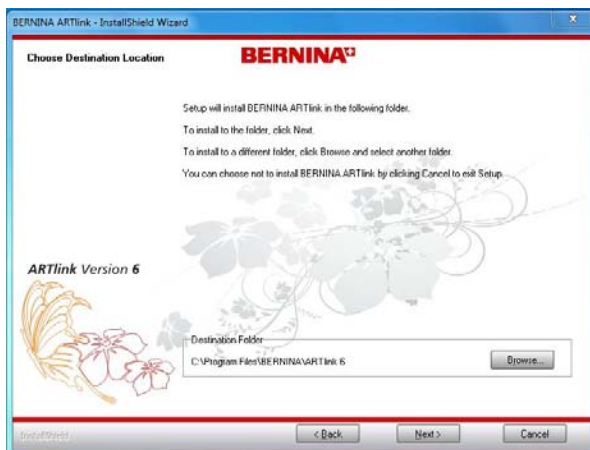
BERNINA ARTlink - InstallShield Wizard

Choose Destination Location

BERNINA

Setup will install BERNINA ARTlink in the following folder.

To install to the folder, click Next.

To install to a different folder, click Browse and select another folder.

You can choose not to install BERNINA ARTlink by clicking Cancel to exit Setup.

ARTlink Version 6

Destination Folder

C:\Program Files\BERNINA\ARTlink 6

Browse...

InstallShield

< Back

Next >

Cancel